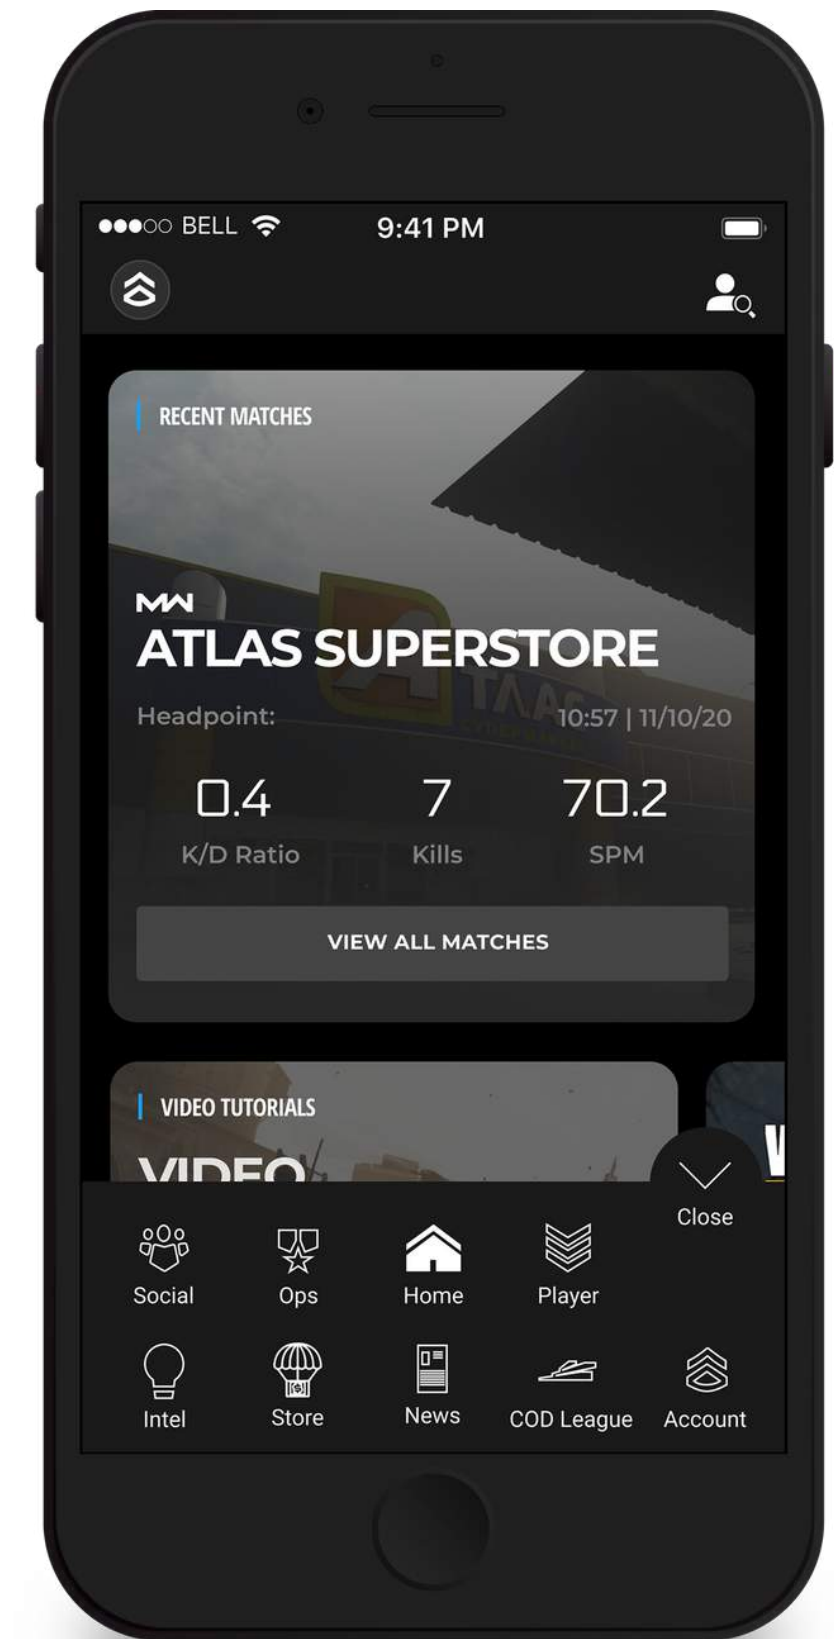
●●●○○ BELL 9:41 PM

RECENT MATCHES

MW
ATLAS SUPERSTORE

Headpoint: 10:57 | 11/10/20

0.4
K/D Ratio

7
Kills

70.2
SPM

VIEW ALL MATCHES

VIDEO TUTORIALS

VIDEO

Close

Social Ops Home Player

Intel Store News COD League Account